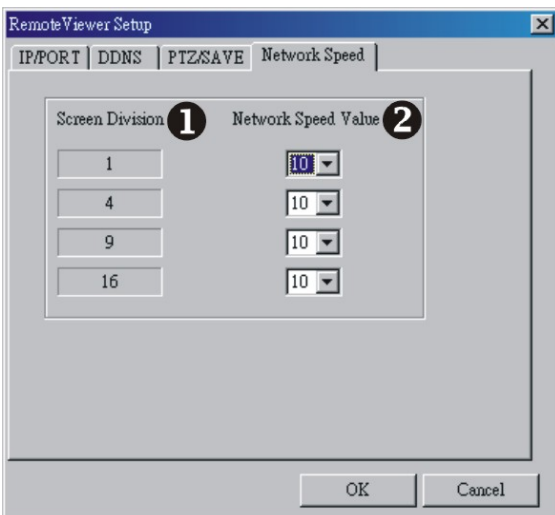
RemoteViewer Setup
×
IP/PORT | DDNS | PTZ/SAVE | Network Speed

Screen Division 1
Network Speed Value 2

| Screen Division | Network Speed Value |
|---|---|
| 1 | 10 |
| 4 | 10 |
| 9 | 10 |
| 16 | 10 |

OK
Cancel